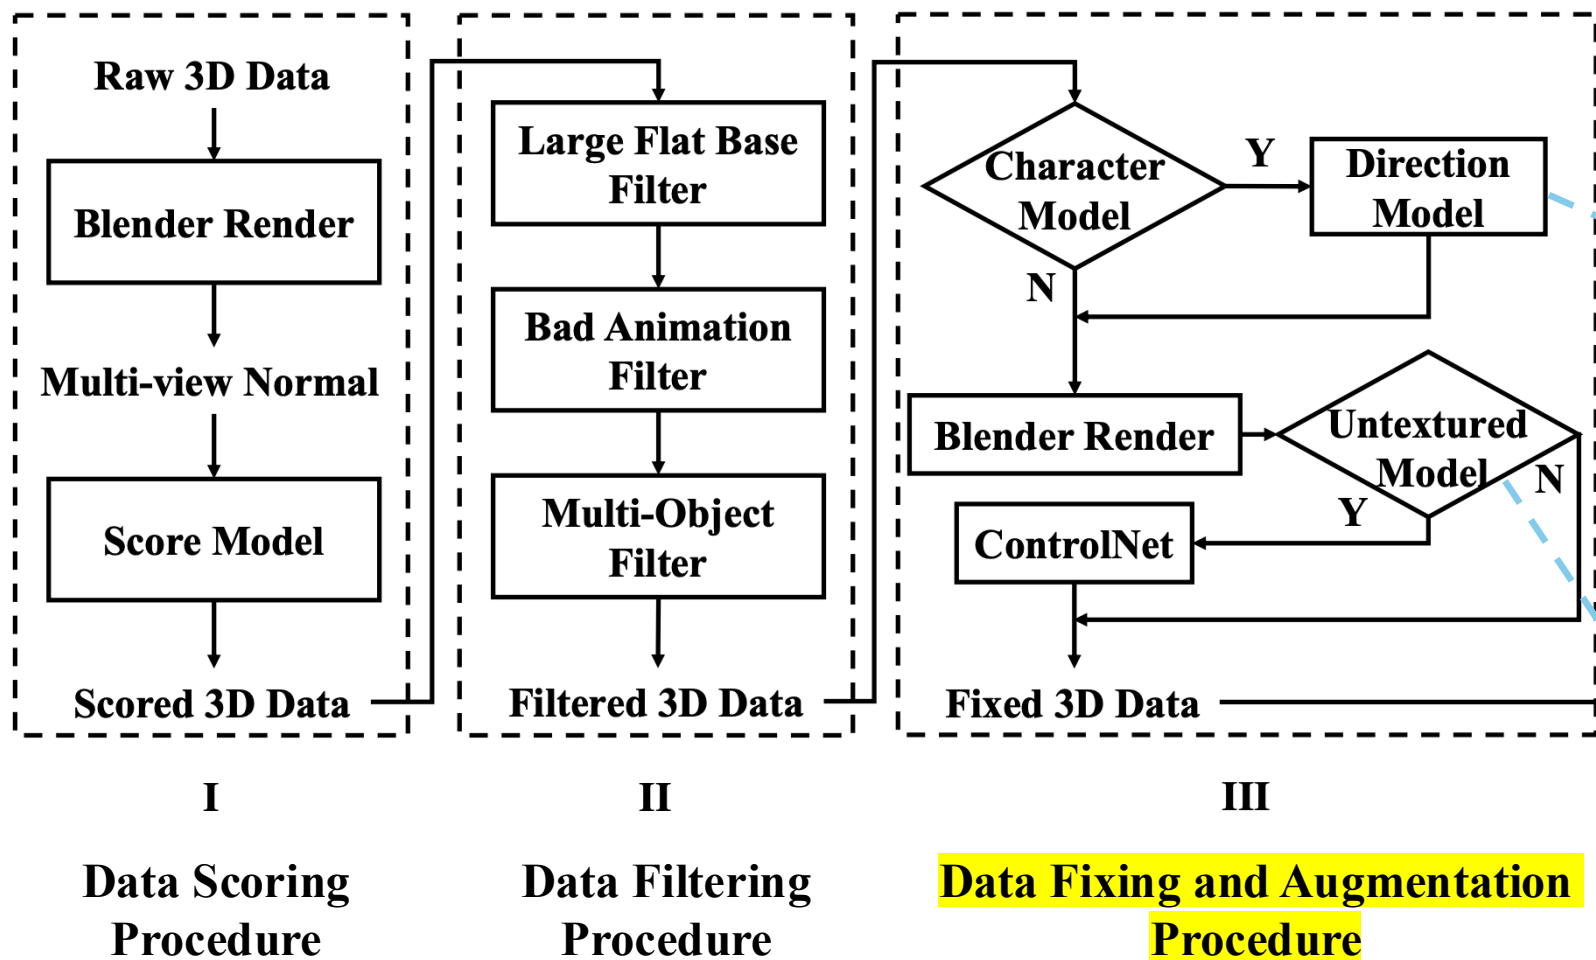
Raw 3D Data

Blender Render

Multi-view Normal

Score Model

Scored 3D Data

Large Flat Base Filter

Bad Animation Filter

Multi-Object Filter

Filtered 3D Data

Character Model

Y

Direction Model

N

Blender Render

Untextured Model

N

Y

ControlNet

Fixed 3D Data

I

II

III

Data Scoring Procedure

Data Filtering Procedure

Data Fixing and Augmentation Procedure